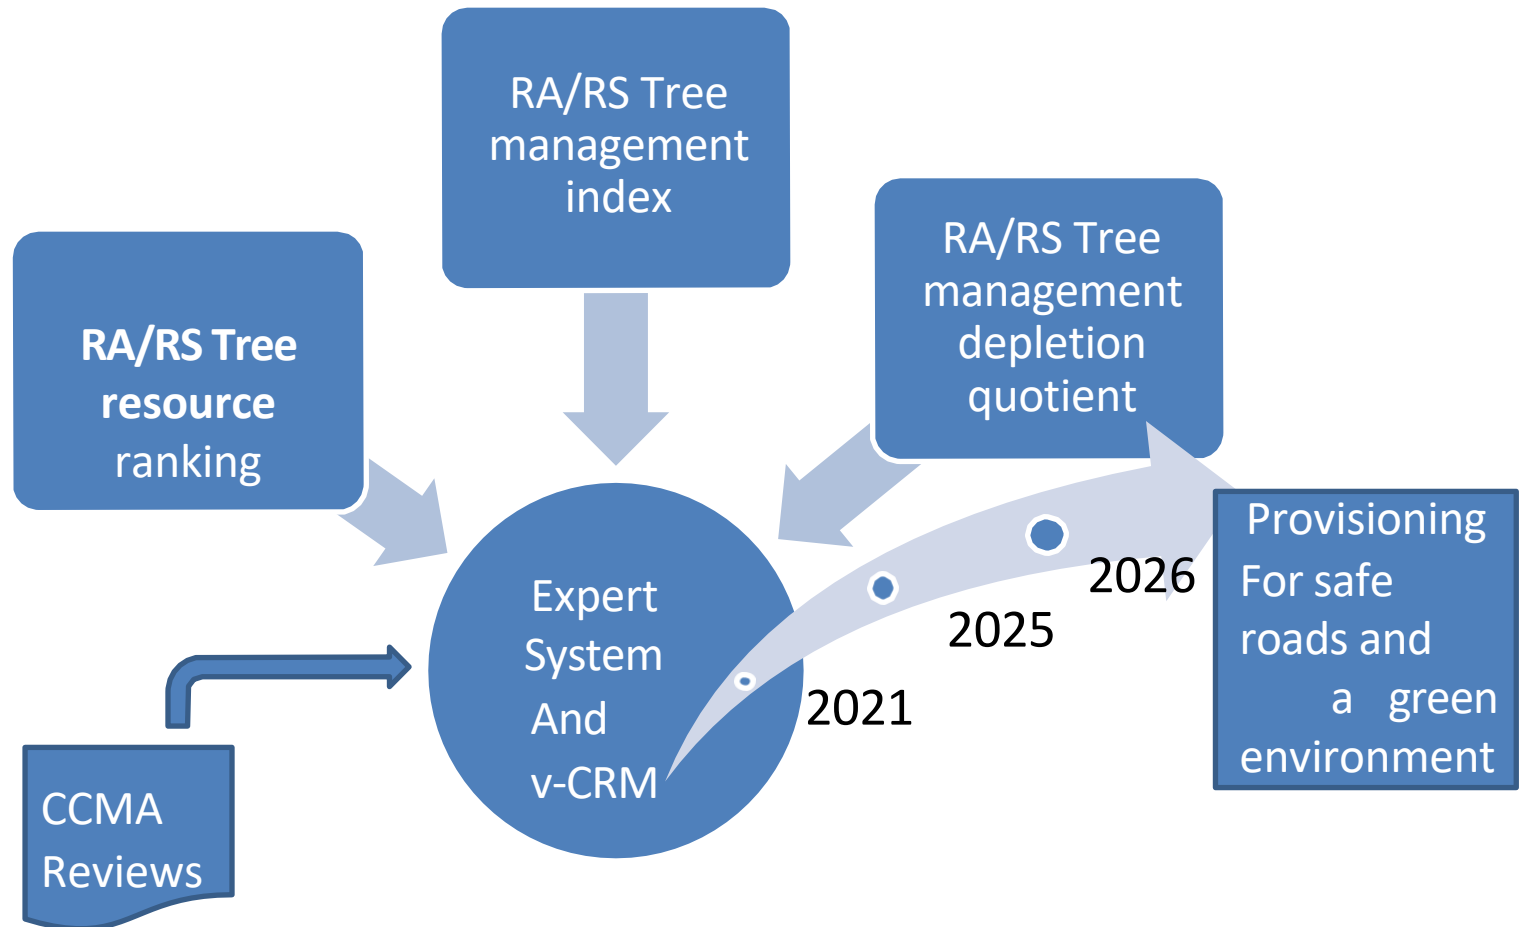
RA/RS Tree management index

RA/RS Tree resource ranking

RA/RS Tree management depletion quotient

Expert System And v-CRM

CCMA Reviews

2021

2025

2026

Provisioning For safe roads and a green environment